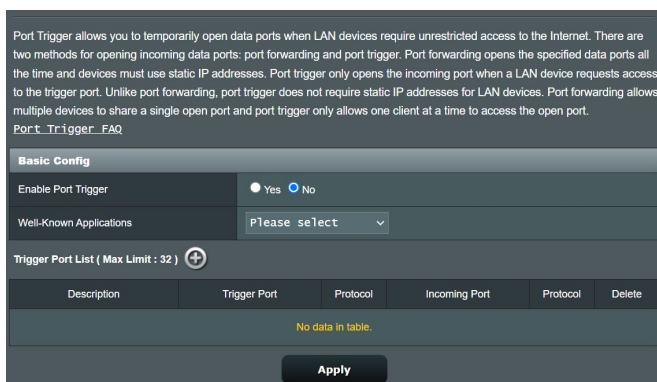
Port Trigger allows you to temporarily open data ports when LAN devices require unrestricted access to the Internet. There are two methods for opening incoming data ports: port forwarding and port trigger. Port forwarding opens the specified data ports all the time and devices must use static IP addresses. Port trigger only opens the incoming port when a LAN device requests access to the trigger port. Unlike port forwarding, port trigger does not require static IP addresses for LAN devices. Port forwarding allows multiple devices to share a single open port and port trigger only allows one client at a time to access the open port.
Port Trigger FAQ

Basic Config

| Enable Port Trigger | Yes No |
|---|---|
| Well-Known Applications | Please select |

Trigger Port List ( Max Limit : 32 )

| Description | Trigger Port | Protocol | Incoming Port | Protocol | Delete |
|---|---|---|---|---|---|
| No data in table. | | | | | |

Apply